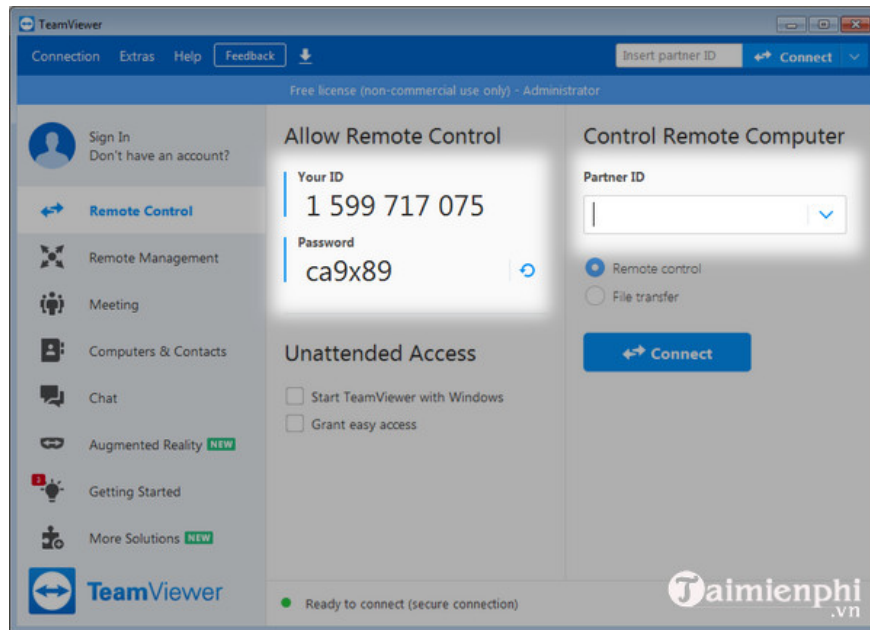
TeamViewer

Connection Extras Help Feedback

Insert partner ID Connect

Free license (non-commercial use only) - Administrator

Sign In
Don't have an account?

Remote Control

Remote Management

Meeting

Computers & Contacts

Chat

Augmented Reality NEW

3
Getting Started

More Solutions NEW

TeamViewer

Allow Remote Control

Your ID
1 599 717 075

Password
ca9x89

Unattended Access

Start TeamViewer with Windows

Grant easy access

Control Remote Computer

Partner ID

Remote control

File transfer

Connect

Ready to connect (secure connection)

Taimienphi
.vn